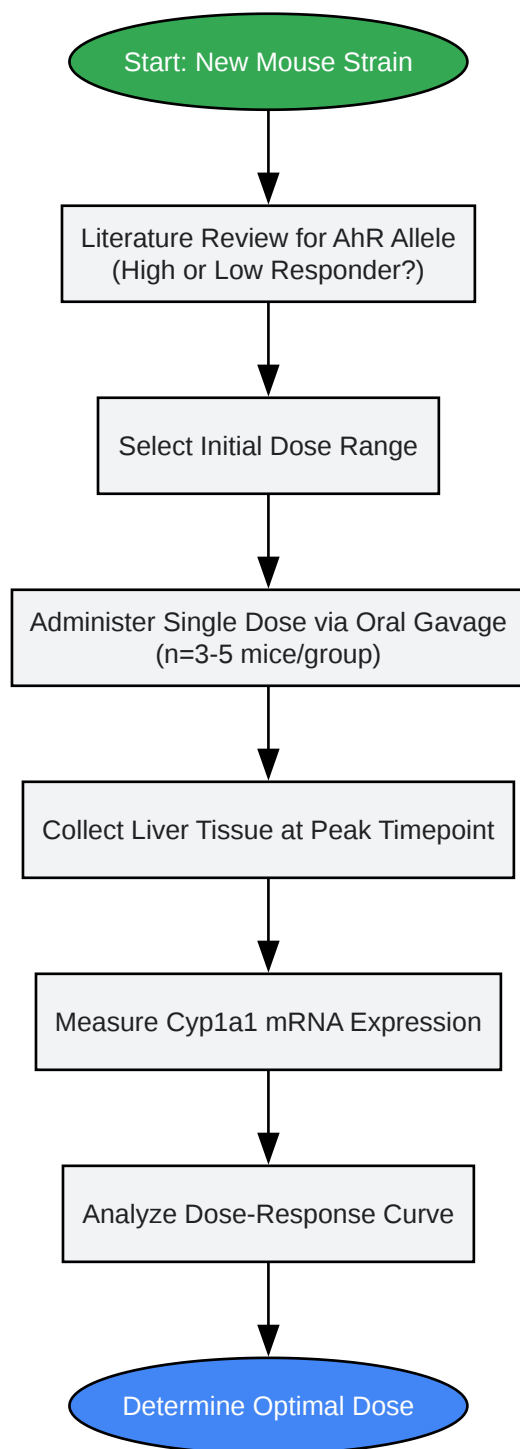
Start: New Mouse Strain

Literature Review for AhR Allele
(High or Low Responder?)

Select Initial Dose Range

Administer Single Dose via Oral Gavage
(n=3-5 mice/group)

Collect Liver Tissue at Peak Timepoint

Measure Cyp1a1 mRNA Expression

Analyze Dose-Response Curve

Determine Optimal Dose